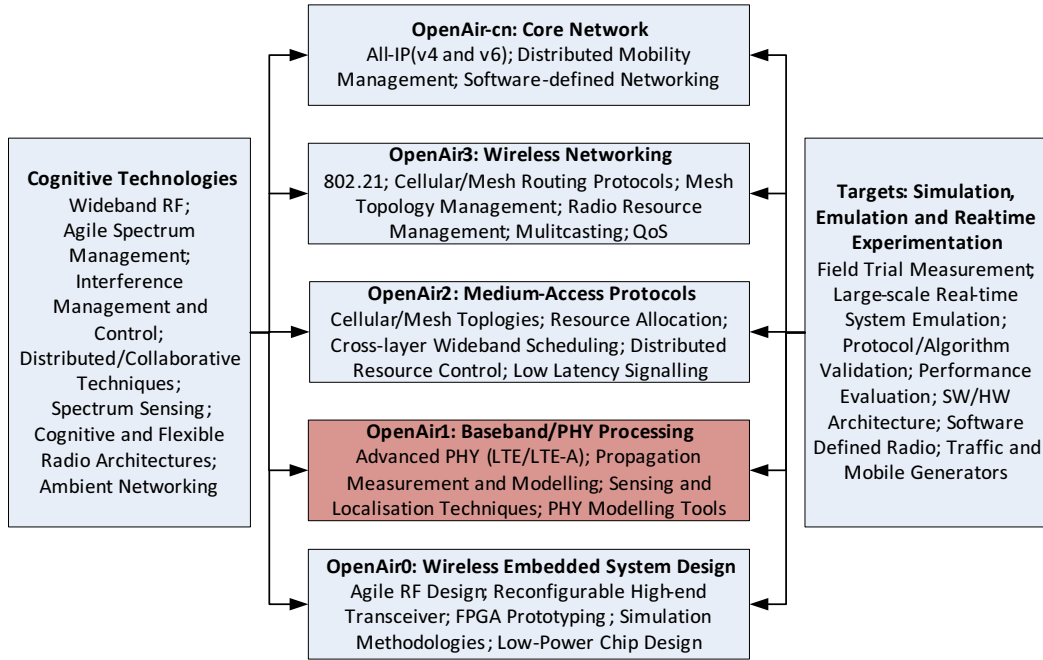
**Cognitive Technologies**
Wideband RF; Agile Spectrum Management; Interference Management and Control; Distributed/Collaborative Techniques; Spectrum Sensing; Cognitive and Flexible Radio Architectures; Ambient Networking

**OpenAir-cn: Core Network**
All-IP(v4 and v6); Distributed Mobility Management; Software-defined Networking

**OpenAir3: Wireless Networking**
802.21; Cellular/Mesh Routing Protocols; Mesh Topology Management; Radio Resource Management; Mulitcasting; QoS

**OpenAir2: Medium-Access Protocols**
Cellular/Mesh Toplogies; Resource Allocation; Cross-layer Wideband Scheduling; Distributed Resource Control; Low Latency Signalling

**OpenAir1: Baseband/PHY Processing**
Advanced PHY (LTE/LTE-A); Propagation Measurement and Modelling; Sensing and Localisation Techniques; PHY Modelling Tools

**OpenAir0: Wireless Embedded System Design**
Agile RF Design; Reconfigurable High-end Transceiver; FPGA Prototyping; Simulation Methodologies; Low-Power Chip Design

**Targets: Simulation, Emulation and Real-time Experimentation**
Field Trial Measurement; Large-scale Real-time System Emulation; Protocol/Algorithm Validation; Performance Evaluation; SW/HW Architecture; Software Defined Radio; Traffic and Mobile Generators